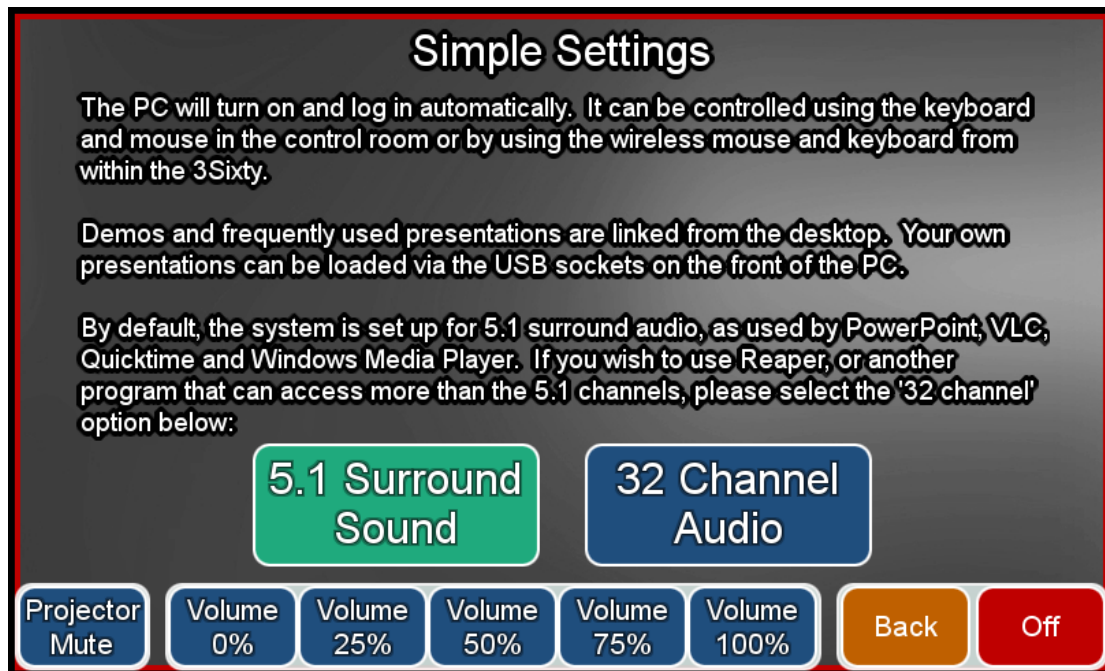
Simple Settings

The PC will turn on and log in automatically. It can be controlled using the keyboard and mouse in the control room or by using the wireless mouse and keyboard from within the 3Sixty.

Demos and frequently used presentations are linked from the desktop. Your own presentations can be loaded via the USB sockets on the front of the PC.

By default, the system is set up for 5.1 surround audio, as used by PowerPoint, VLC, Quicktime and Windows Media Player. If you wish to use Reaper, or another program that can access more than the 5.1 channels, please select the '32 channel' option below:

5.1 Surround Sound

32 Channel Audio

Projector Mute

Volume 0%

Volume 25%

Volume 50%

Volume 75%

Volume 100%

Back

Off